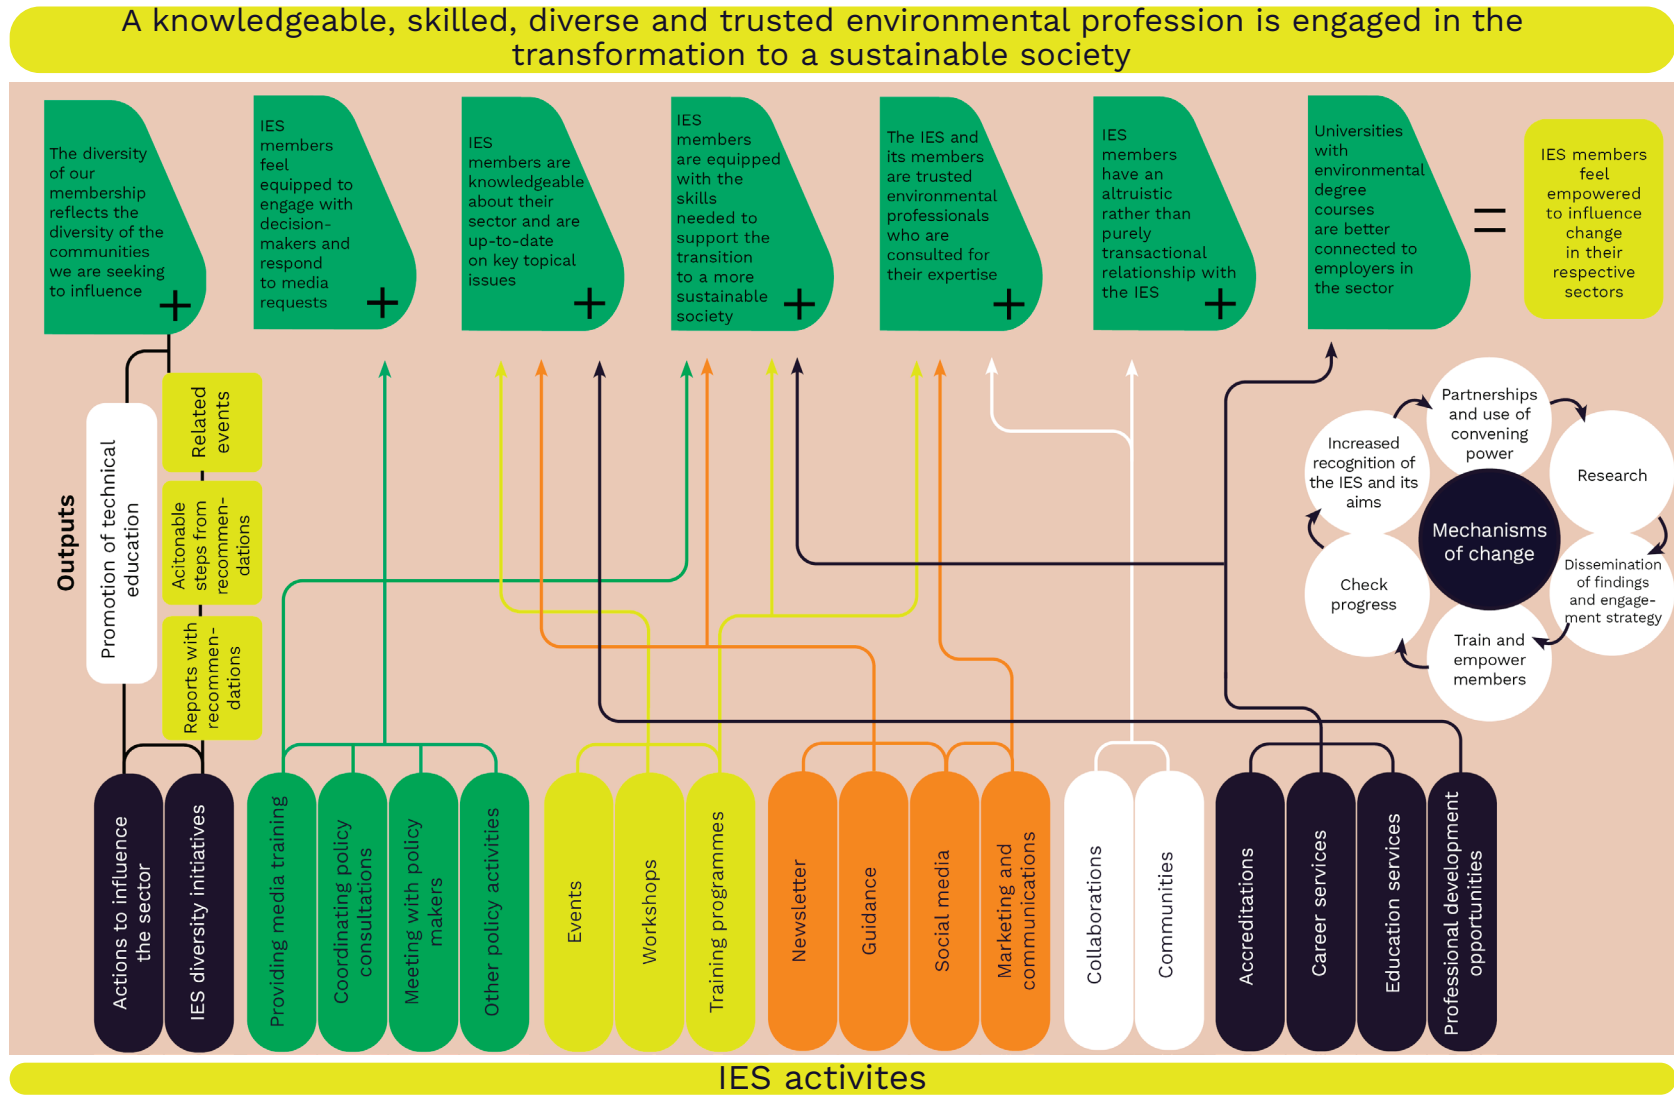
A knowledgeable, skilled, diverse and trusted environmental profession is engaged in the transformation to a sustainable society

The diversity of our membership reflects the diversity of the communities we are seeking to influence +

IES members feel equipped to engage with decision-makers and respond to media requests +

IES members are knowledgeable about their sector and are up-to-date on key topical issues +

IES members are equipped with the skills needed to support the transition to a more sustainable society +

The IES and its members are trusted environmental professionals who are consulted for their expertise +

IES members have an altruistic rather than purely transactional relationship with the IES +

Universities with environmental degree courses are better connected to employers in the sector

=

IES members feel empowered to influence change in their respective sectors

Outputs

Promotion of technical education

Related events

Acitonable steps from recommendations

Reports with recommendations

Partnerships and use of convening power

Research

Dissemination of findings and engagement strategy

Train and empower members

Check progress

Increased recognition of the IES and its aims

Mechanisms of change

Actions to influence the sector

IES diversity initiatives

Providing media training

Coordinating policy consultations

Meeting with policy makers

Other policy activities

Events

Workshops

Training programmes

Newsletter

Guidance

Social media

Marketing and communications

Collaborations

Communities

Accreditations

Career services

Education services

Professional development opportunities

IES activites